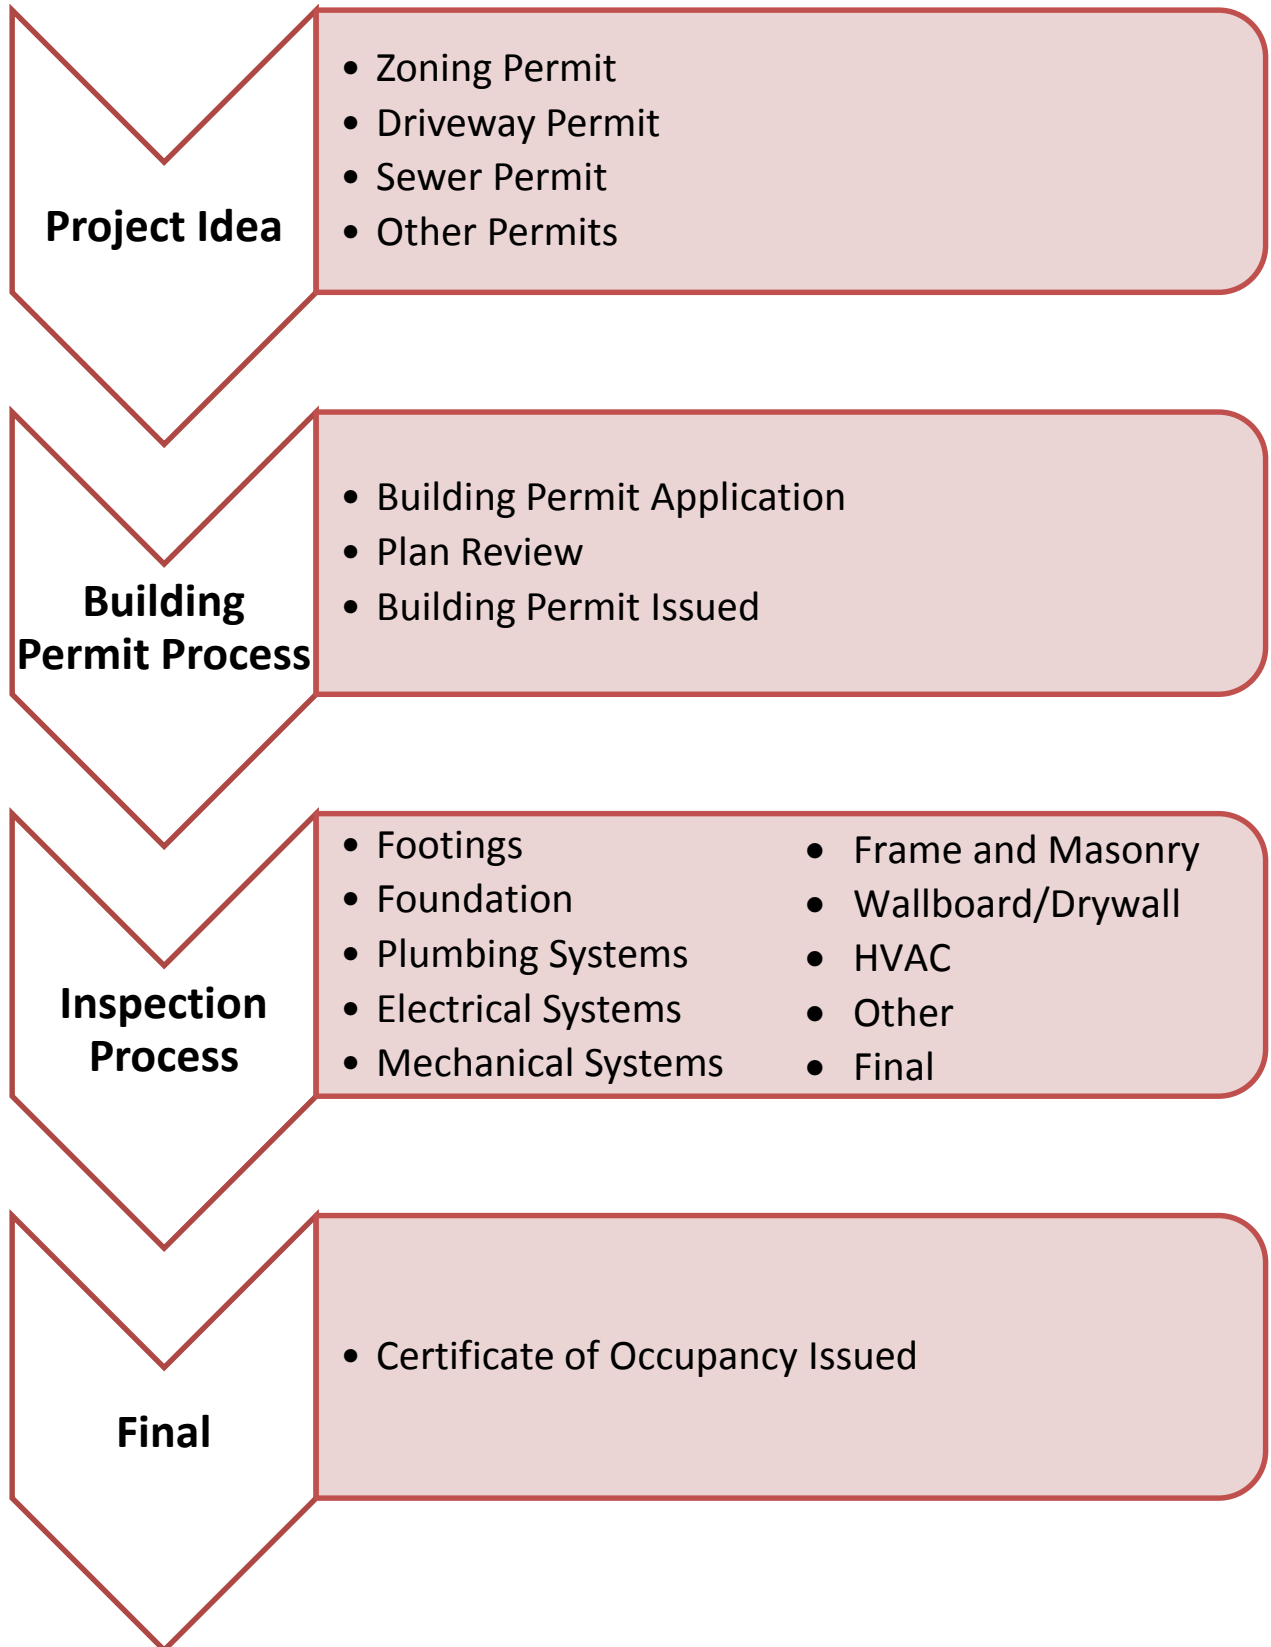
Project Idea

- Zoning Permit
- Driveway Permit
- Sewer Permit
- Other Permits

Building Permit Process

- Building Permit Application
- Plan Review
- Building Permit Issued

Inspection Process

- Footings
- Foundation
- Plumbing Systems
- Electrical Systems
- Mechanical Systems

- Frame and Masonry
- Wallboard/Drywall
- HVAC
- Other
- Final

Final

- Certificate of Occupancy Issued